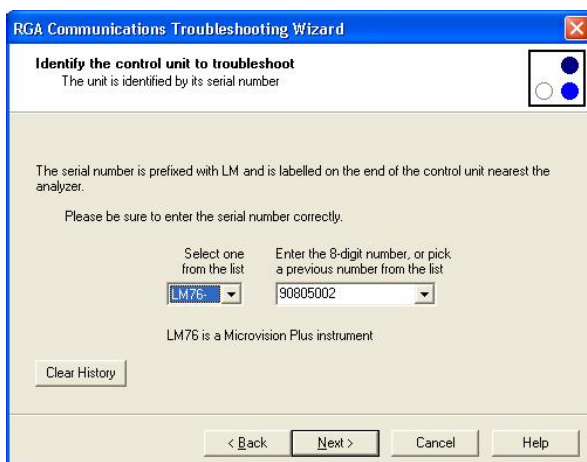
RGA Communications Troubleshooting Wizard

Identify the control unit to troubleshoot
The unit is identified by its serial number

The serial number is prefixed with LM and is labelled on the end of the control unit nearest the analyzer.

Please be sure to enter the serial number correctly.

Select one from the list

Enter the 8-digit number, or pick a previous number from the list

LM76-

90805002

LM76 is a Microvision Plus instrument

Clear History

< Back

Next >

Cancel

Help